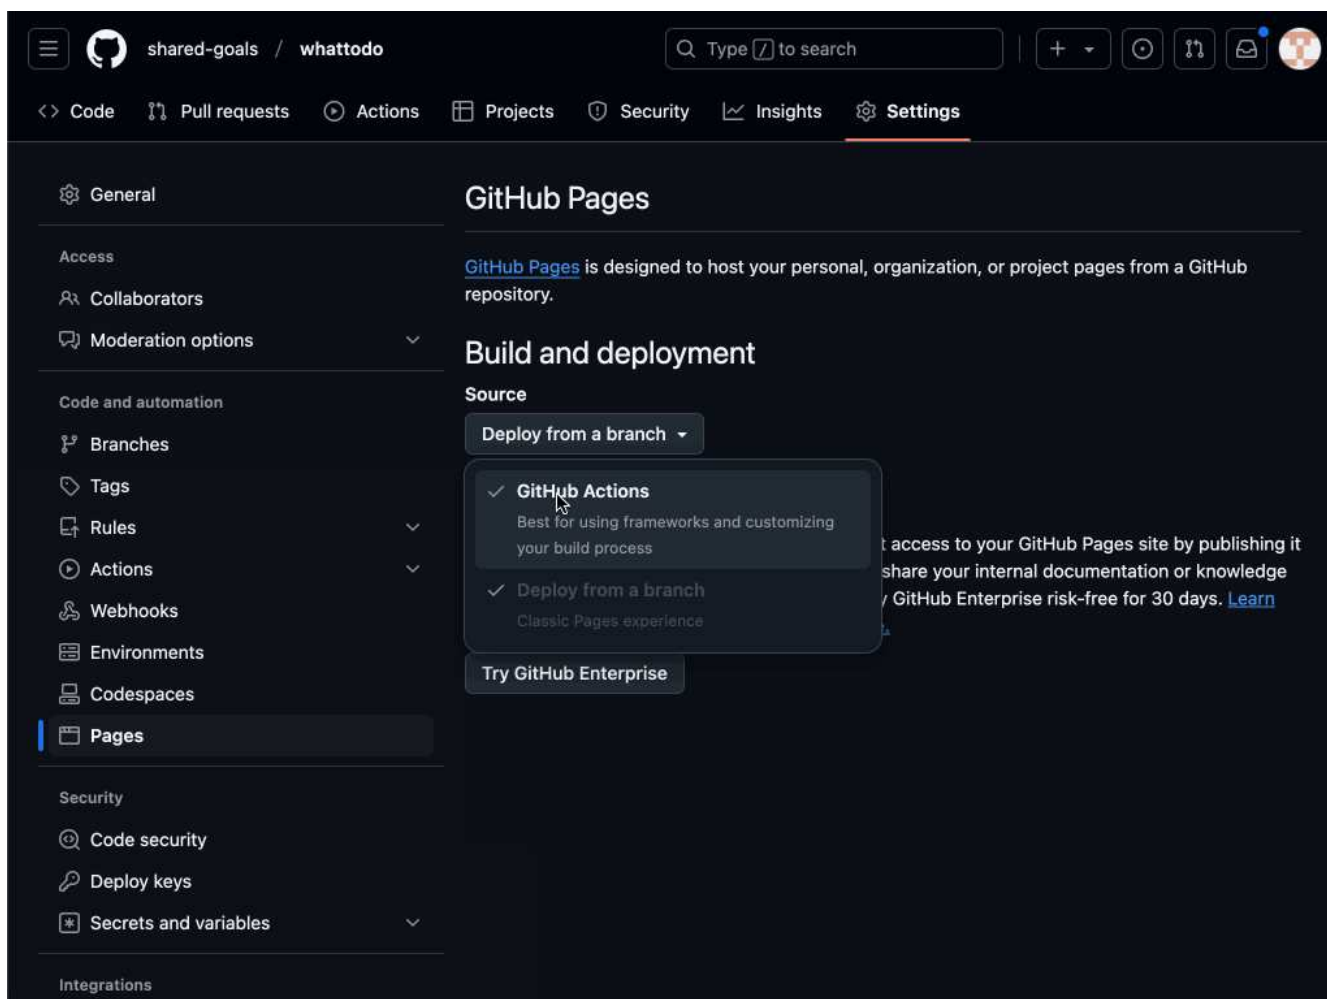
shared-goals / whattodo

Type / to search

Code Pull requests Actions Projects Security Insights Settings

General

Access

Collaborators

Moderation options

Code and automation

Branches

Tags

Rules

Actions

Webhooks

Environments

Codespaces

Pages

Security

Code security

Deploy keys

Secrets and variables

Integrations

GitHub Pages

GitHub Pages is designed to host your personal, organization, or project pages from a GitHub repository.

Build and deployment

Source

Deploy from a branch

GitHub Actions
Best for using frameworks and customizing your build process

Deploy from a branch
Classic Pages experience

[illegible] access to your GitHub Pages site by publishing it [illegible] share your internal documentation or knowledge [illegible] GitHub Enterprise risk-free for 30 days. Learn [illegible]

Try GitHub Enterprise